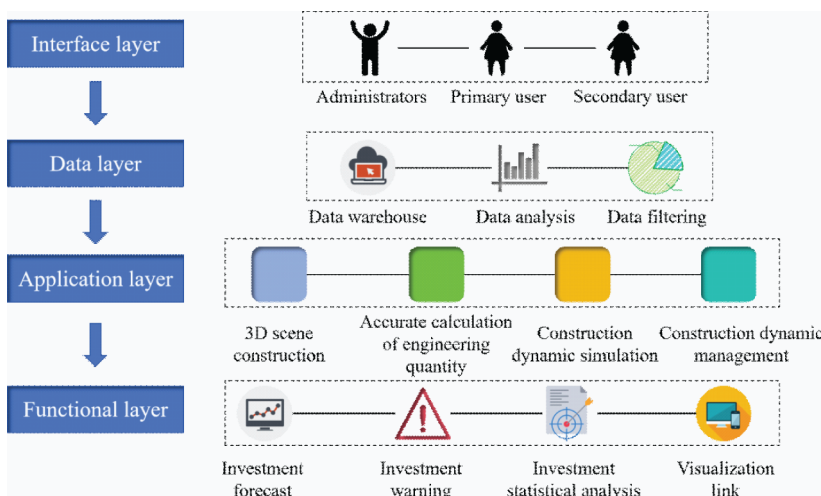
Interface layer

Administrators Primary user Secondary user

Data layer

Data warehouse Data analysis Data filtering

Application layer

3D scene construction

Accurate calculation of engineering quantity

Construction dynamic simulation

Construction dynamic management

Functional layer

Investment forecast

Investment warning

Investment statistical analysis

Visualization link